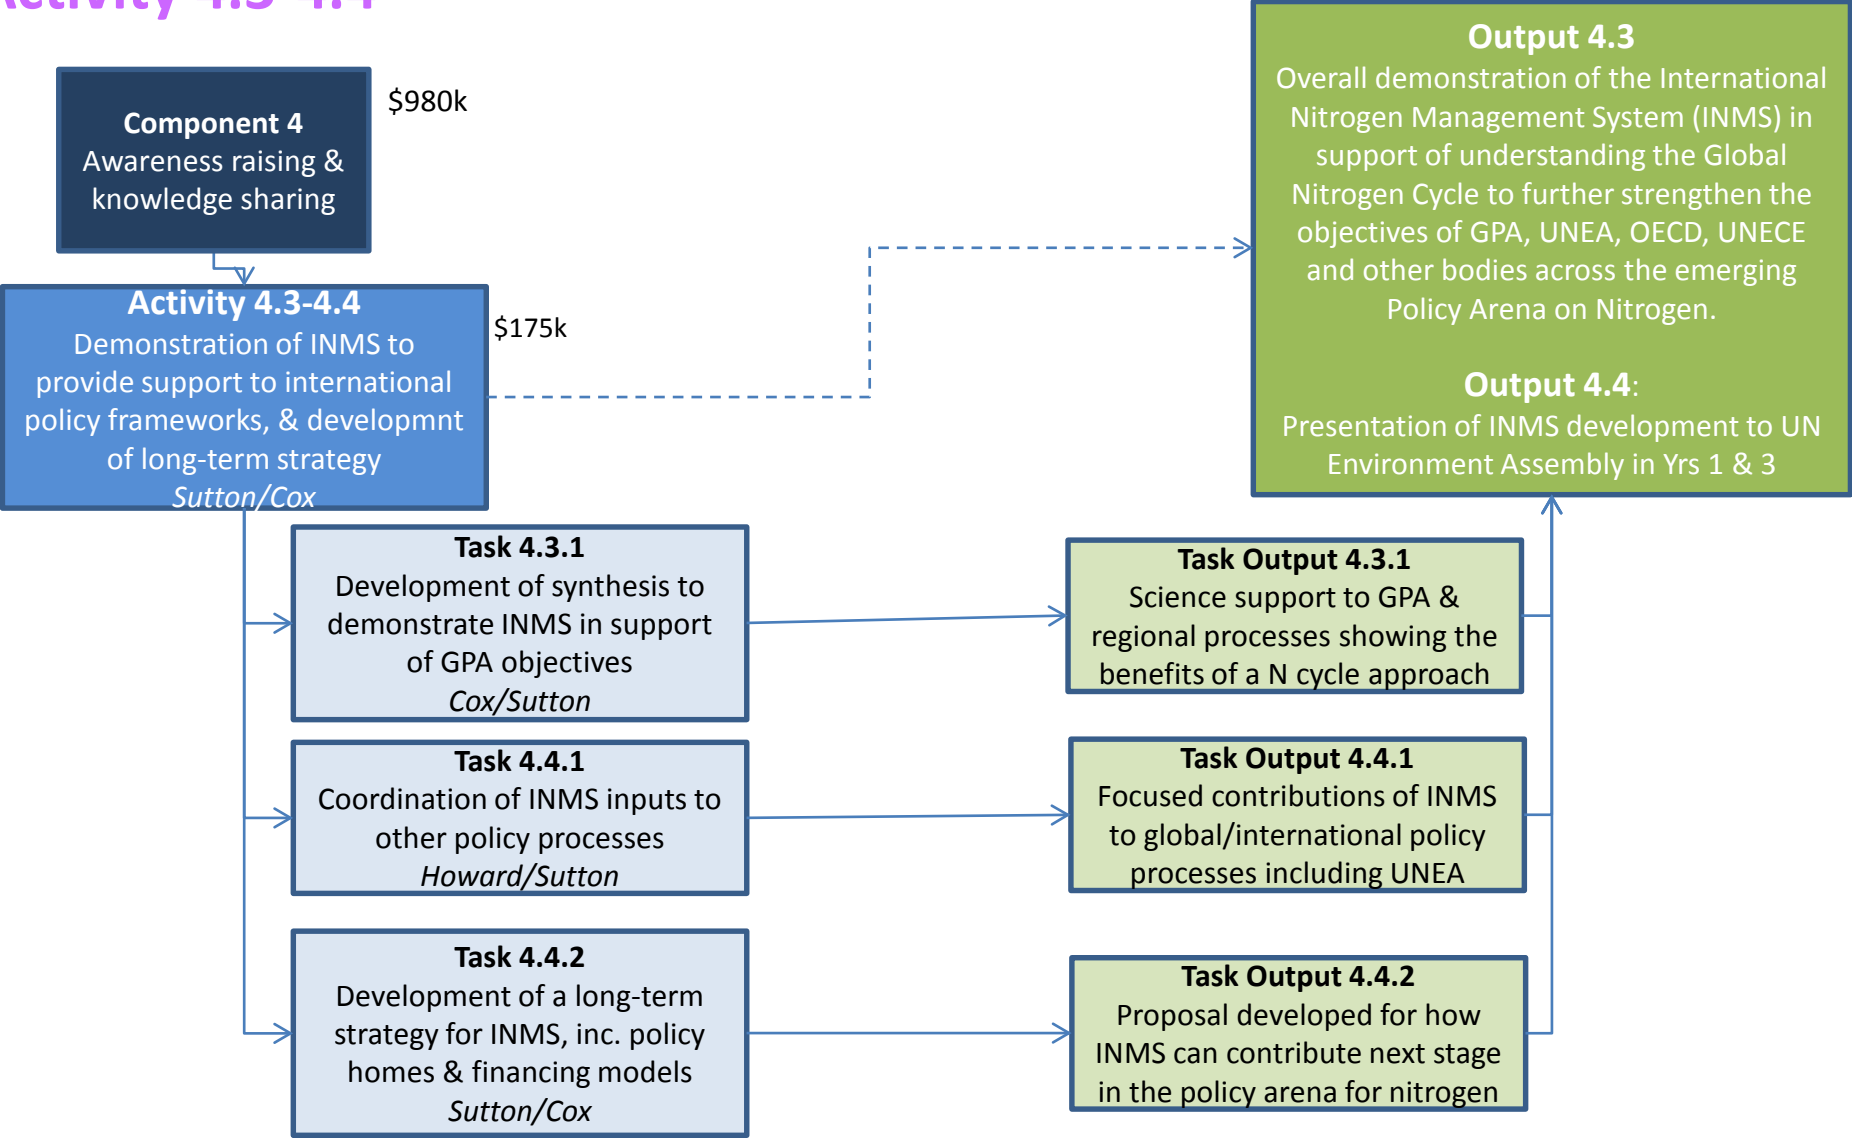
ctivity 4.3-4.4

Component 4
Awareness raising & knowledge sharing

$980k

Activity 4.3-4.4
Demonstration of INMS to provide support to international policy frameworks, & developmnt of long-term strategy
*Sutton/Cox*

$175k

Output 4.3
Overall demonstration of the International Nitrogen Management System (INMS) in support of understanding the Global Nitrogen Cycle to further strengthen the objectives of GPA, UNEA, OECD, UNECE and other bodies across the emerging Policy Arena on Nitrogen.

Output 4.4:
Presentation of INMS development to UN Environment Assembly in Yrs 1 & 3

Task 4.3.1
Development of synthesis to demonstrate INMS in support of GPA objectives
*Cox/Sutton*

Task Output 4.3.1
Science support to GPA & regional processes showing the benefits of a N cycle approach

Task 4.4.1
Coordination of INMS inputs to other policy processes
*Howard/Sutton*

Task Output 4.4.1
Focused contributions of INMS to global/international policy processes including UNEA

Task 4.4.2
Development of a long-term strategy for INMS, inc. policy homes & financing models
*Sutton/Cox*

Task Output 4.4.2
Proposal developed for how INMS can contribute next stage in the policy arena for nitrogen